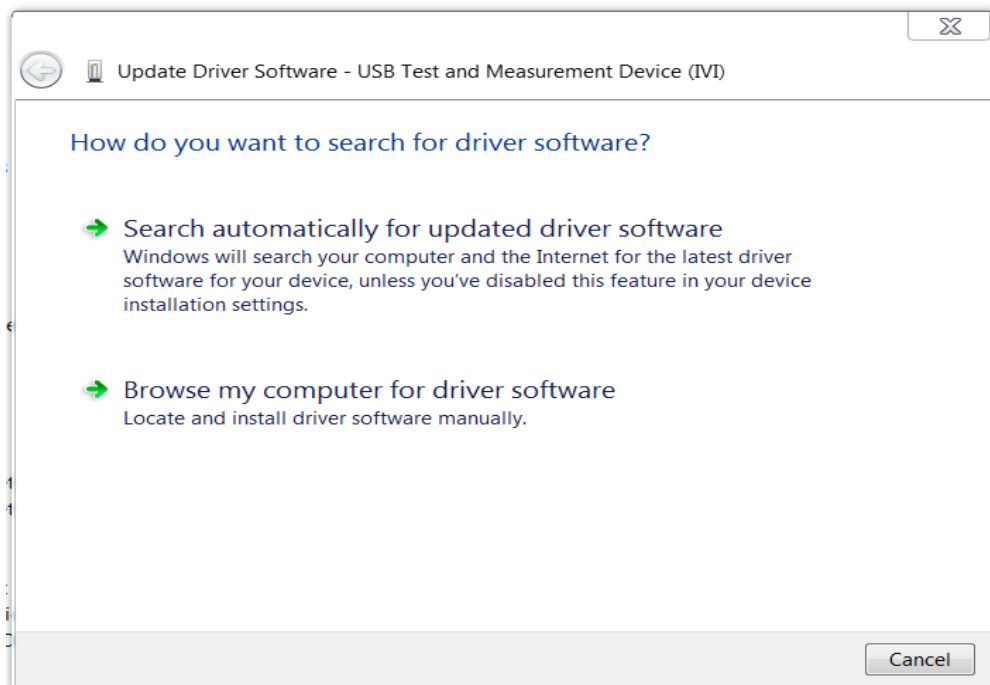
Update Driver Software - USB Test and Measurement Device (IVI)

How do you want to search for driver software?

Search automatically for updated driver software
Windows will search your computer and the Internet for the latest driver software for your device, unless you've disabled this feature in your device installation settings.

Browse my computer for driver software
Locate and install driver software manually.

Cancel